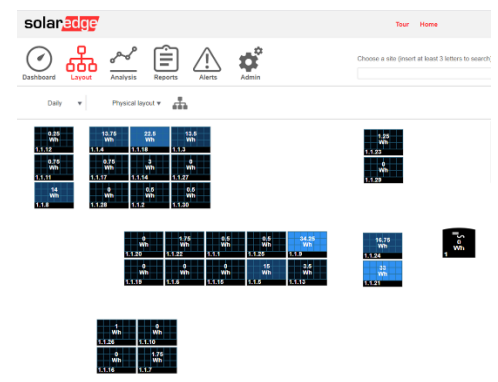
solaredge

Tour Home

Dashboard Layout Analysis Reports Alerts Admin

Choose a site (insert at least 3 letters to search)

Daily ▼ Physical layout ▼

0.25 Wh 1.1.12
10.75 Wh 1.1.4
22.5 Wh 1.1.18
13.5 Wh 1.1.3
0.75 Wh 1.1.11
0.75 Wh 1.1.17
3 Wh 1.1.14
0 Wh 1.1.27
14 Wh 1.1.8
0 Wh 1.1.28
0.5 Wh 1.1.2
0.5 Wh 1.1.30

1.25 Wh 1.1.23
0 Wh 1.1.29

0 Wh 1.1.20
1.75 Wh 1.1.22
0.5 Wh 1.1.1
0.5 Wh 1.1.25
34.25 Wh 1.1.9
0 Wh 1.1.19
0 Wh 1.1.6
0 Wh 1.1.15
15 Wh 1.1.5
3.5 Wh 1.1.13

16.75 Wh 1.1.24
32 Wh 1.1.21

0 Wh 1

1 Wh 1.1.26
0 Wh 1.1.10
0 Wh 1.1.16
1.75 Wh 1.1.7